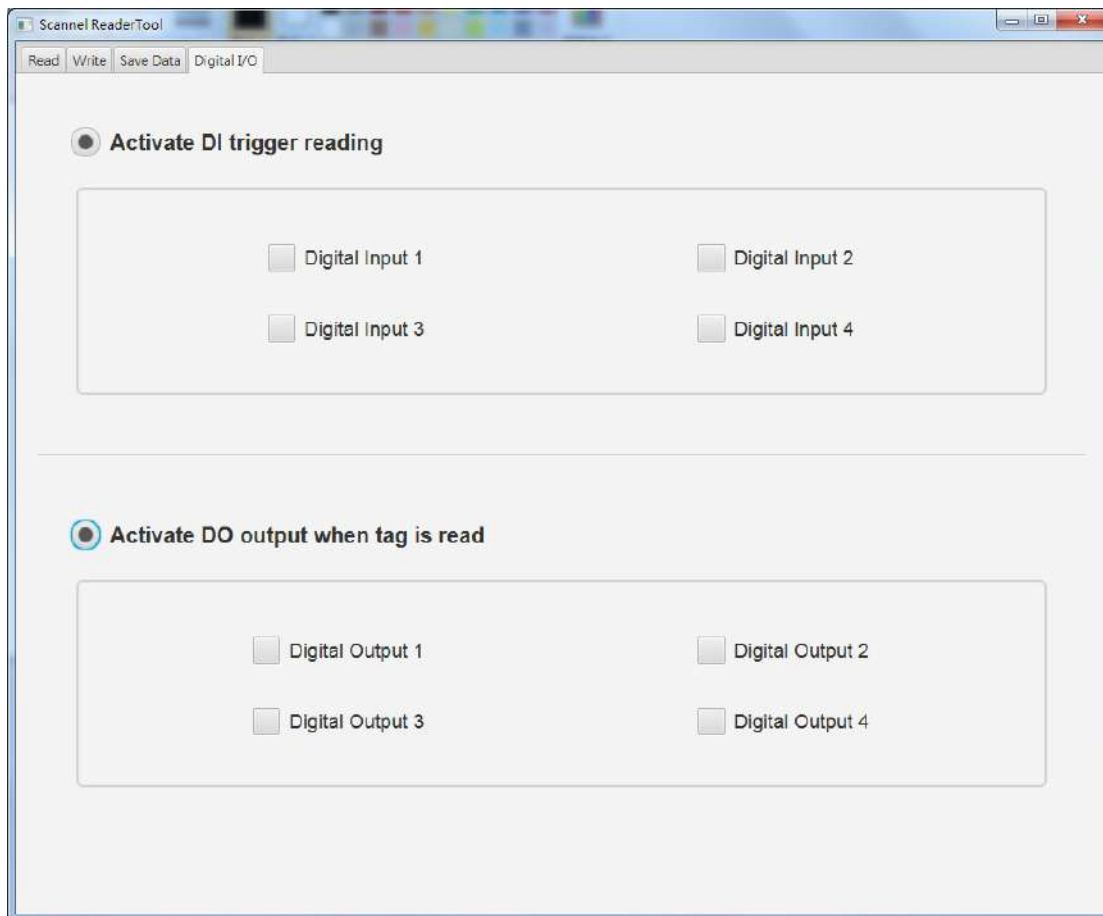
Scannel ReaderTool

Read | Write | Save Data | Digital I/O

Activate DI trigger reading

Digital Input 1
Digital Input 2
Digital Input 3
Digital Input 4

Activate DO output when tag is read

Digital Output 1
Digital Output 2
Digital Output 3
Digital Output 4